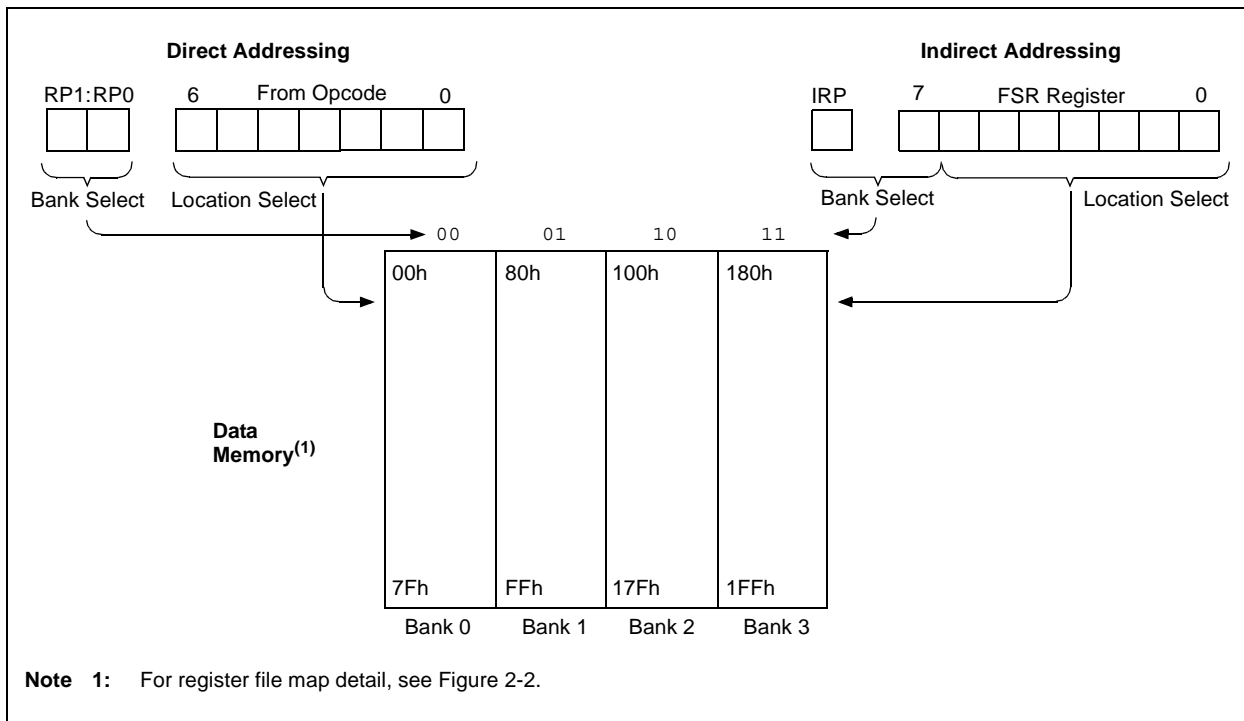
Direct Addressing

RP1:RP0 6 From Opcode 0

Bank Select Location Select

Indirect Addressing

IRP 7 FSR Register 0

Bank Select Location Select

00 01 10 11

| 00h | 80h | 100h | 180h |
|---|---|---|---|
| 7Fh | FFh | 17Fh | 1FFh |
| Bank 0 | Bank 1 | Bank 2 | Bank 3 |

Data Memory$^{(1)}$

Note 1: For register file map detail, see Figure 2-2.